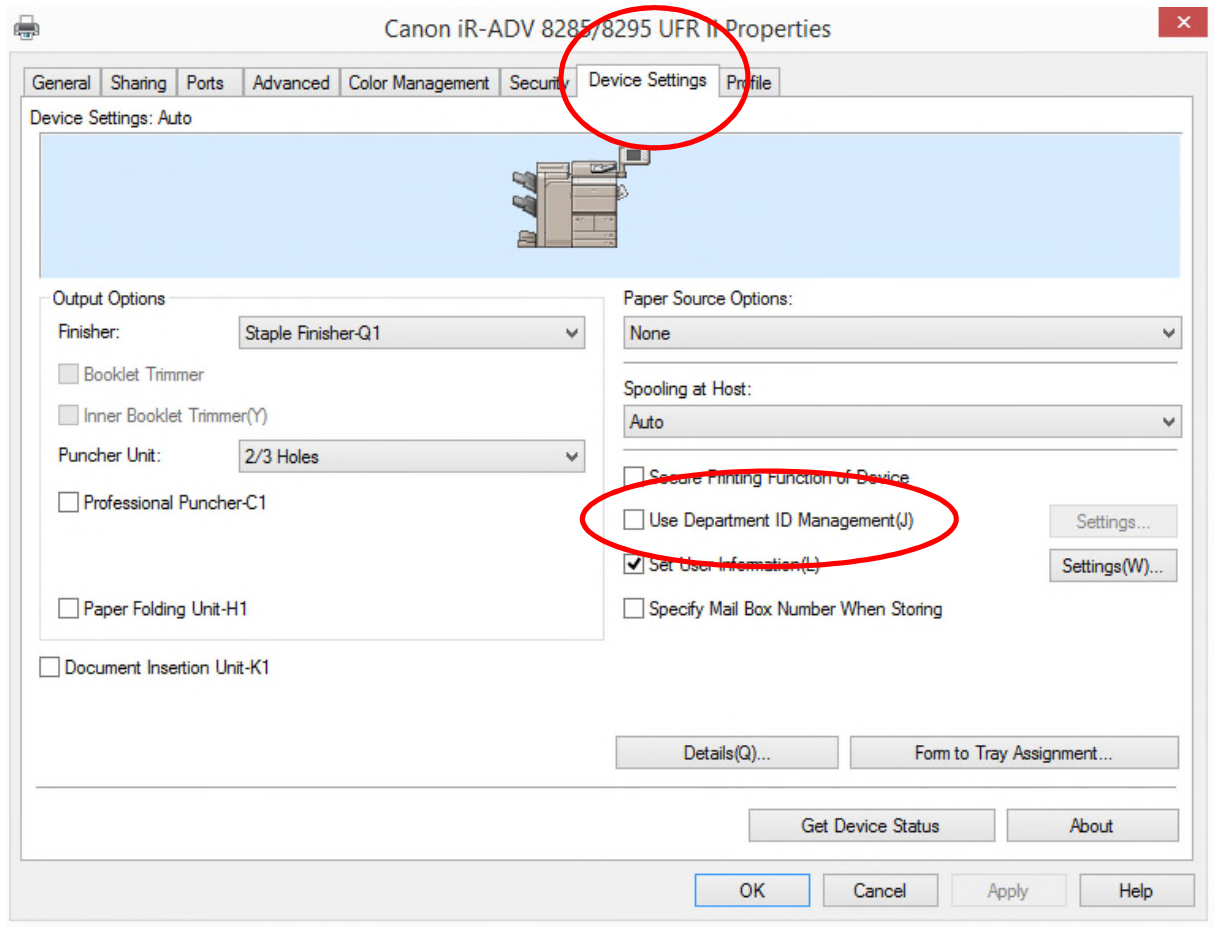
Canon iR-ADV 8285/8295 UFR II Properties

General | Sharing | Ports | Advanced | Color Management | Security | Device Settings | Profile

Device Settings: Auto

Output Options

Finisher: Staple Finisher-Q1

Booklet Trimmer

Inner Booklet Trimmer(Y)

Puncher Unit: 2/3 Holes

Professional Puncher-C1

Paper Folding Unit-H1

Document Insertion Unit-K1

Paper Source Options:

None

Spooling at Host:

Auto

Secure Printing Function of Device

Use Department ID Management(J)

Settings...

Set User Information(L)

Settings(W)...

Specify Mail Box Number When Storing

Details(Q)...

Form to Tray Assignment...

Get Device Status

About

OK

Cancel

Apply

Help